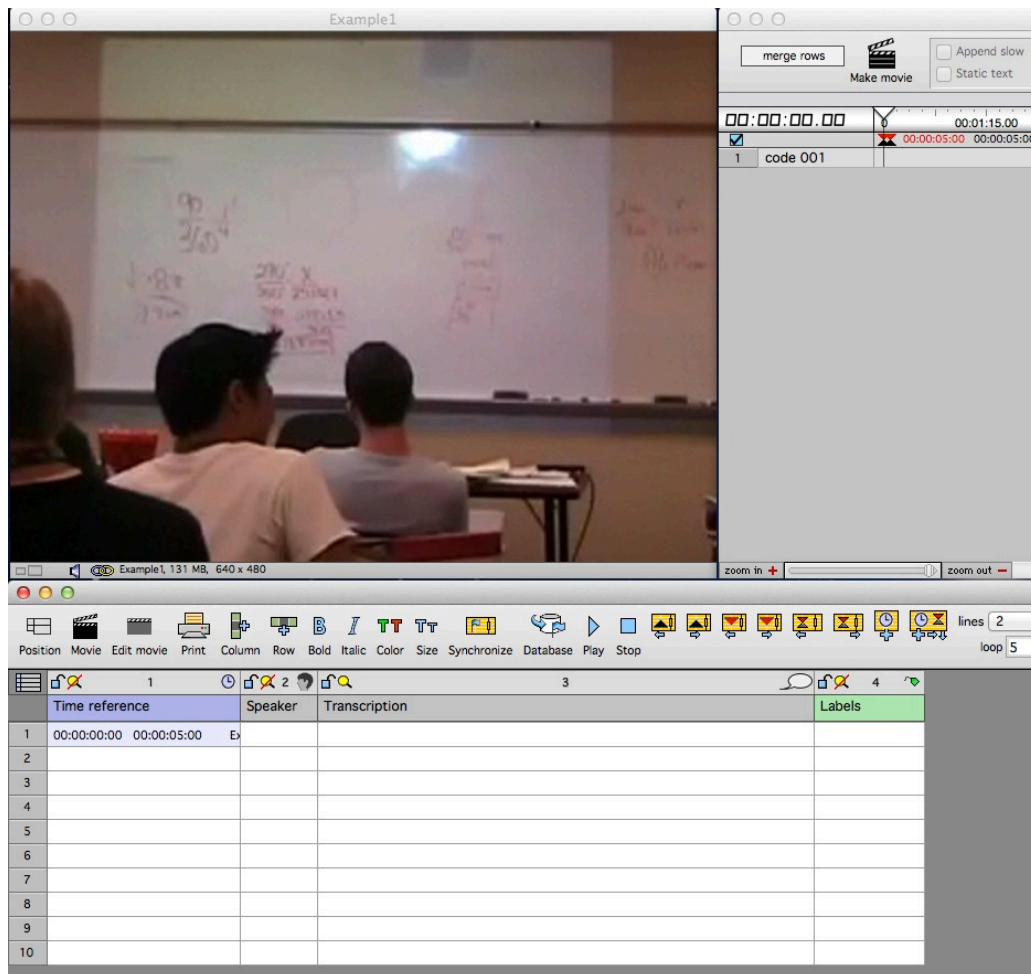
Example1

merge rows

Make movie

Append slow

Static text

00:00:00.00

00:01:15.00

00:00:05:00 00:00:05:00

1 code 001

Example1, 131 MB, 640 x 480

zoom in +

zoom out −

Position Movie Edit movie Print Column Row Bold Italic Color Size Synchronize Database Play Stop

lines 2

loop 5

1

2

3

4

| | Time reference | Speaker | Transcription | Labels |
|---|---|---|---|---|
| 1 | 00:00:00:00 00:00:05:00 Ex | | | |
| 2 | | | | |
| 3 | | | | |
| 4 | | | | |
| 5 | | | | |
| 6 | | | | |
| 7 | | | | |
| 8 | | | | |
| 9 | | | | |
| 10 | | | | |